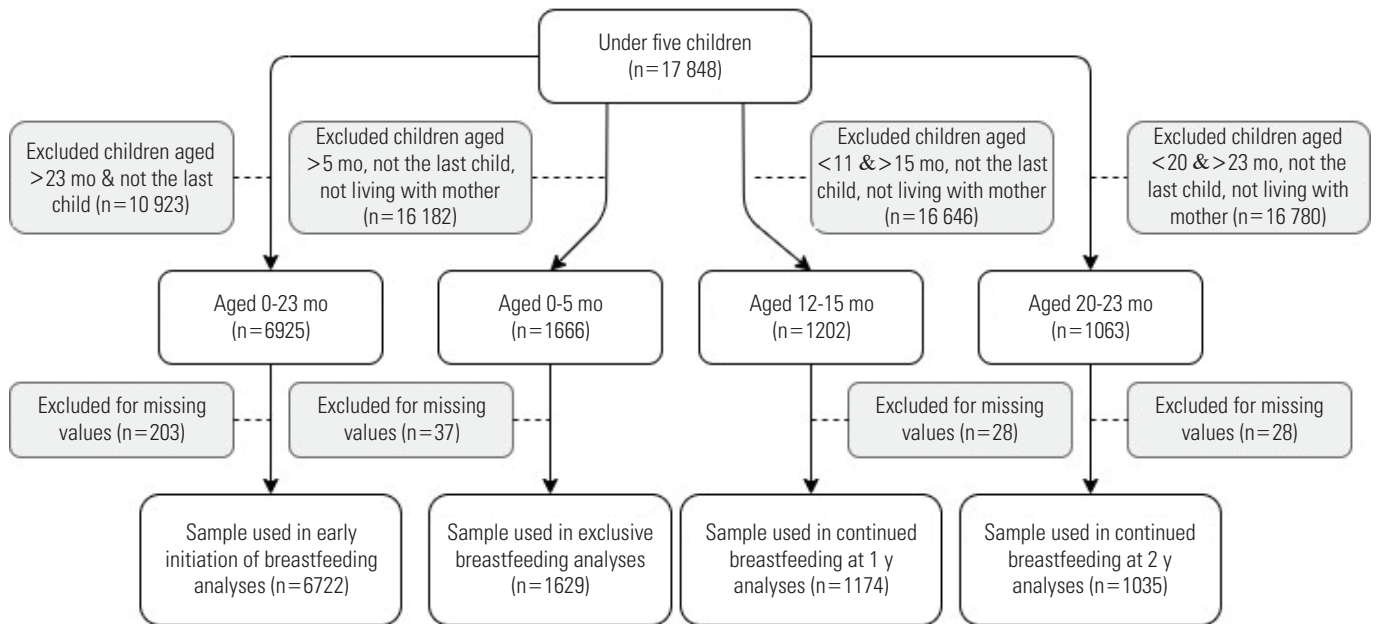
Under five children (n=17 848)

Excluded children aged >23 mo & not the last child (n=10 923)

Excluded children aged >5 mo, not the last child, not living with mother (n=16 182)

Excluded children aged <11 & >15 mo, not the last child, not living with mother (n=16 646)

Excluded children aged <20 & >23 mo, not the last child, not living with mother (n=16 780)

Aged 0-23 mo (n=6925)

Aged 0-5 mo (n=1666)

Aged 12-15 mo (n=1202)

Aged 20-23 mo (n=1063)

Excluded for missing values (n=203)

Excluded for missing values (n=37)

Excluded for missing values (n=28)

Excluded for missing values (n=28)

Sample used in early initiation of breastfeeding analyses (n=6722)

Sample used in exclusive breastfeeding analyses (n=1629)

Sample used in continued breastfeeding at 1 y analyses (n=1174)

Sample used in continued breastfeeding at 2 y analyses (n=1035)